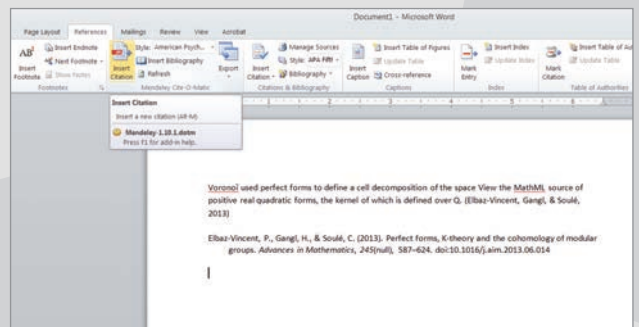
Document1 - Microsoft Word

Page Layout References Mailings Review View Acrobat

AB¹ Insert Footnote
Insert Endnote
Next Footnote
Show Notes
Footnotes

Insert Citation
Style: American Psych...
Insert Bibliography
Refresh
Mendeley Cite-O-Matic

Export

Insert Citation
Manage Sources
Style: APA Fifth
Bibliography
Citations & Bibliography

Insert Caption
Insert Table of Figures
Update Table
Cross-reference
Captions

Mark Entry
Insert Index
Update Index
Index

Mark Citation
Insert Table of Au
Update Table
Table of Authorities

Insert Citation
Insert a new citation (Alt-M)
Mendeley-1.10.1.dotm
Press F1 for add-in help.

Voronoï used perfect forms to define a cell decomposition of the space View the MathML source of positive real quadratic forms, the kernel of which is defined over Q. (Elbaz-Vincent, Gangl, & Soulé, 2013)

Elbaz-Vincent, P., Gangl, H., & Soulé, C. (2013). Perfect forms, K-theory and the cohomology of modular groups. *Advances in Mathematics*, *245*(null), 587–624. doi:10.1016/j.aim.2013.06.014